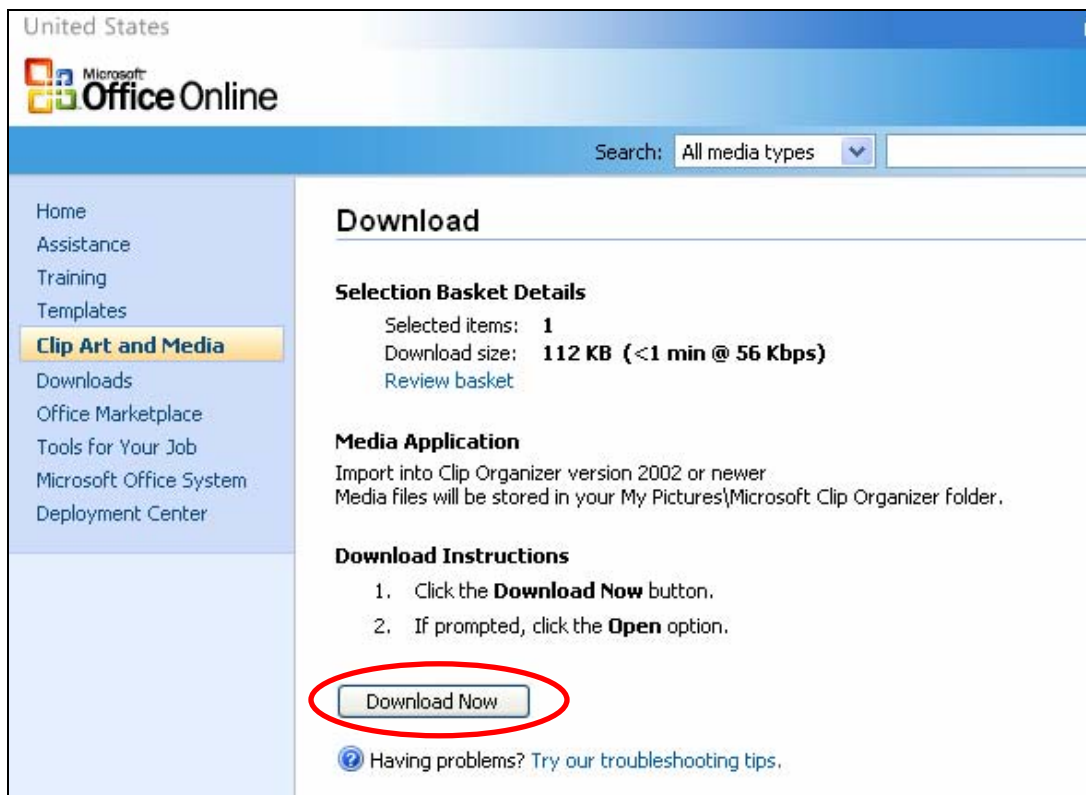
United States

Microsoft Office Online

Search: All media types

Home
Assistance
Training
Templates
Clip Art and Media
Downloads
Office Marketplace
Tools for Your Job
Microsoft Office System
Deployment Center

Download

Selection Basket Details

Selected items: 1
Download size: 112 KB (<1 min @ 56 Kbps)
Review basket

Media Application

Import into Clip Organizer version 2002 or newer
Media files will be stored in your My Pictures\Microsoft Clip Organizer folder.

Download Instructions

1. Click the **Download Now** button.
2. If prompted, click the **Open** option.

Download Now

Having problems? Try our troubleshooting tips.